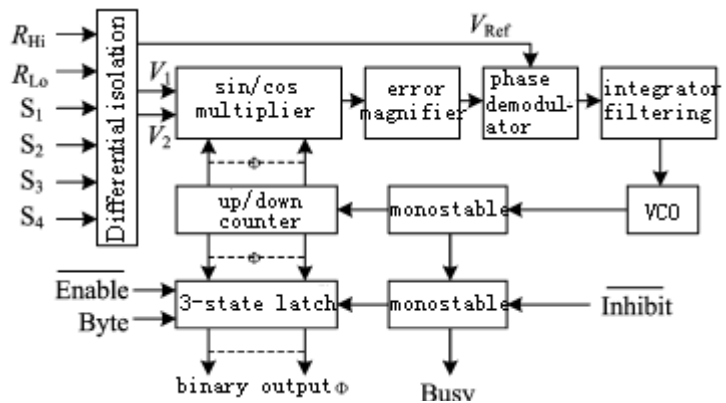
$R_{Hi}$
$R_{Lo}$
$S_1$
$S_2$
$S_3$
$S_4$

Differential isolation

$V_{Ref}$

$V_1$
$V_2$

sin/cos multiplier

error magnifier

phase demodulator

integrator filtering

Φ

up/down counter

monostable

VCO

Φ

$\overline{\text{Enable}}$
Byte

3-state latch

monostable

$\overline{\text{Inhibit}}$

binary output Φ

Busy